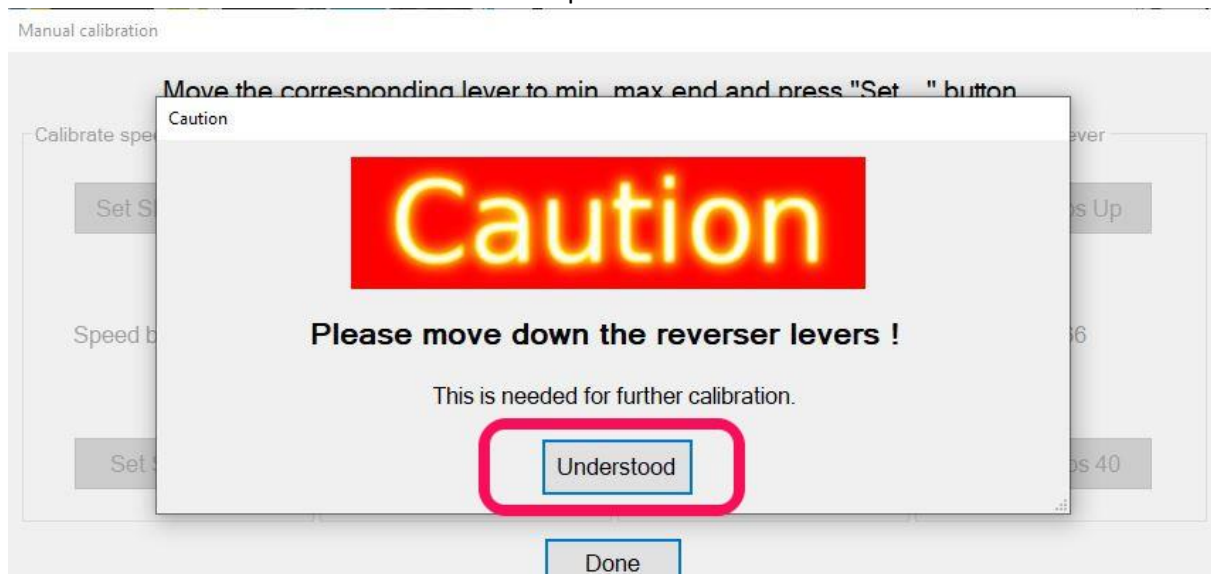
Manual calibration

Move the corresponding lever to min, max end and press "Set ..." button

Calibrate spe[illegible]

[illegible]ever

Set S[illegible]

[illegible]s Up

Speed b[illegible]

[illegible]6

Set S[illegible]

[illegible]s 40

Caution

Caution

Please move down the reverser levers !

This is needed for further calibration.

Understood

Done